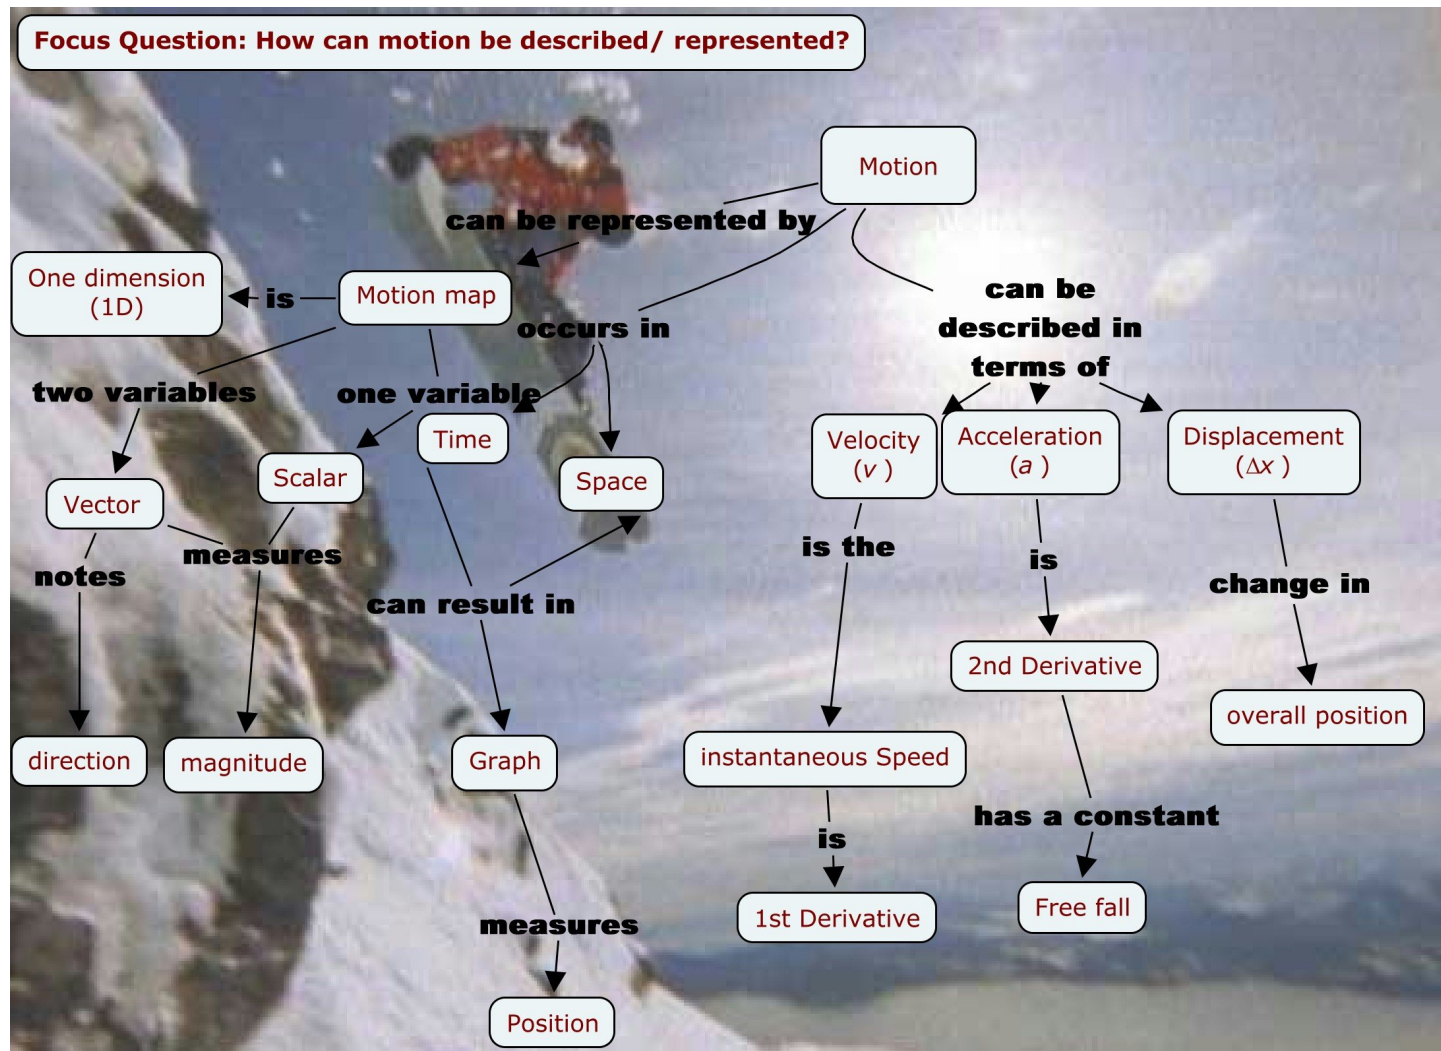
Focus Question: How can motion be described/ represented?

Motion

can be represented by

Motion map

is

One dimension (1D)

occurs in

can be described in terms of

two variables

one variable

Time

Space

Velocity ($v$ )

Acceleration ($a$ )

Displacement ($\Delta x$ )

Scalar

Vector

measures

notes

can result in

is the

is

change in

2nd Derivative

overall position

direction

magnitude

Graph

instantaneous Speed

has a constant

is

Free fall

1st Derivative

measures

Position